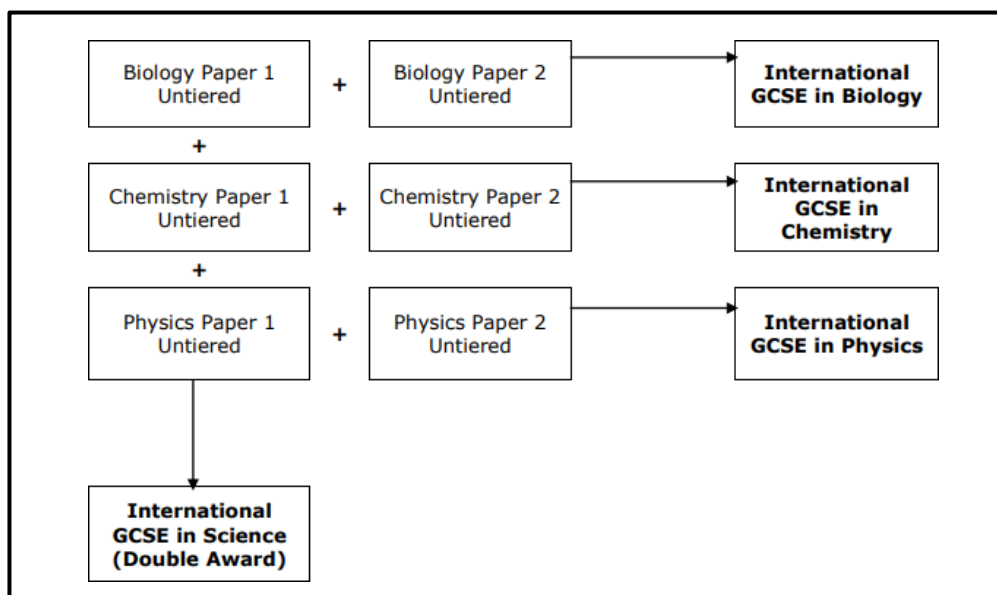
Biology Paper 1 Untiered

+

Biology Paper 2 Untiered

**International GCSE in Biology**

+

Chemistry Paper 1 Untiered

+

Chemistry Paper 2 Untiered

**International GCSE in Chemistry**

+

Physics Paper 1 Untiered

+

Physics Paper 2 Untiered

**International GCSE in Physics**

**International GCSE in Science (Double Award)**